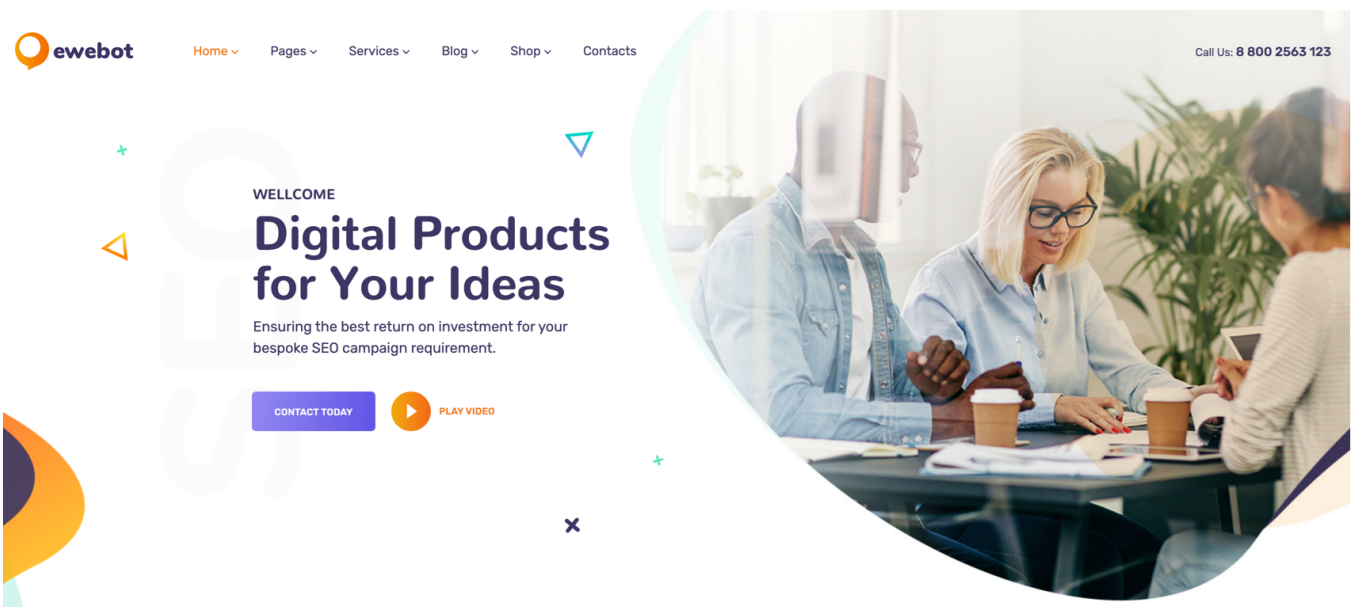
ewebot

Home Pages Services Blog Shop Contacts

Call Us: 8 800 2563 123

SEO

WELLCOME

Digital Products for Your Ideas

Ensuring the best return on investment for your bespoke SEO campaign requirement.

CONTACT TODAY

PLAY VIDEO